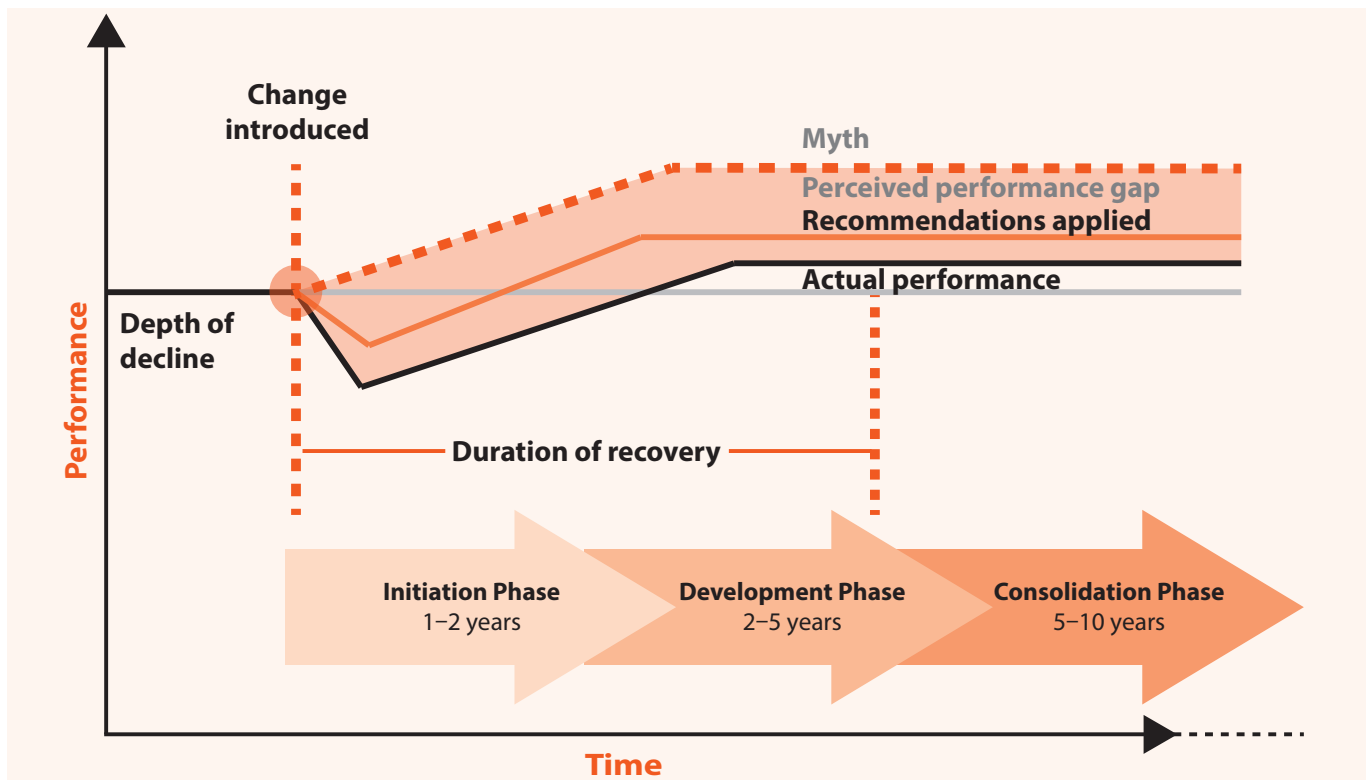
Change introduced

Myth

Perceived performance gap

Recommendations applied

Actual performance

Depth of decline

Performance

Duration of recovery

Initiation Phase
1–2 years

Development Phase
2–5 years

Consolidation Phase
5–10 years

Time